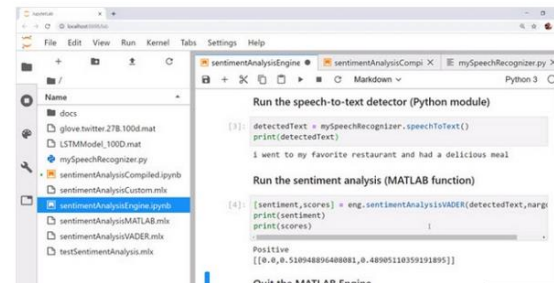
JupyterLab
localhost:8888/lab

File Edit View Run Kernel Tabs Settings Help

/

Name

docs
glove.twitter.27B.100d.mat
LSTMModel_100D.mat
mySpeechRecognizer.py
sentimentAnalysisCompiled.ipynb
sentimentAnalysisCustom.mlx
sentimentAnalysisEngine.ipynb
sentimentAnalysisMATLAB.mlx
sentimentAnalysisVADER.mlx
testSentimentAnalysis.mlx

sentimentAnalysisEngine ● | sentimentAnalysisCompi × | mySpeechRecognizer.py ×

Markdown | Python 3

Run the speech-to-text detector (Python module)

[3]: detectedText = mySpeechRecognizer.speechToText()
print(detectedText)

i went to my favorite restaurant and had a delicious meal

Run the sentiment analysis (MATLAB function)

[4]: [sentiment,scores] = eng.sentimentAnalysisVADER(detectedText,narg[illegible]
print(sentiment)
print(scores)

Positive
[[0.0,0.510948896408081,0.48905110359191895]]

Quit the MATLAB Engine